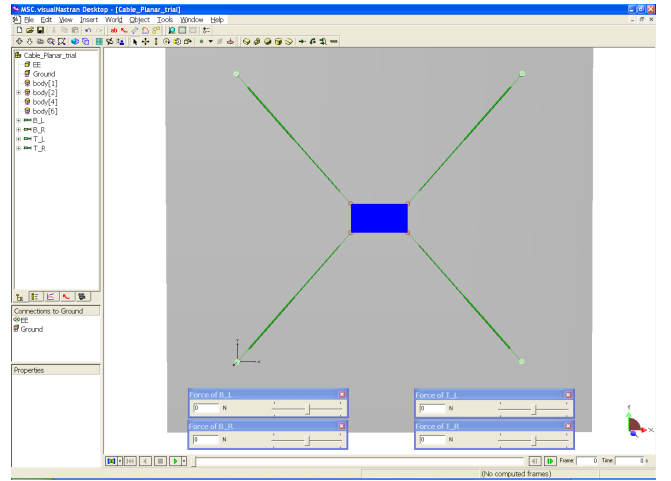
MSC.visualNastran Desktop - [Cable_Planar_trial]

File Edit View Insert World Object Tools Window Help

Cable_Planar_trial
EE
Ground
body[1]
body[2]
body[3]
body[4]
body[6]
B_L
B_R
T_L
T_R

Connections to Ground
EE
Ground

Properties

Force of B_L
0 N

Force of B_R
0 N

Force of T_L
0 N

Force of T_R
0 N

Frame 0 Time 0 s

(No computed frames)